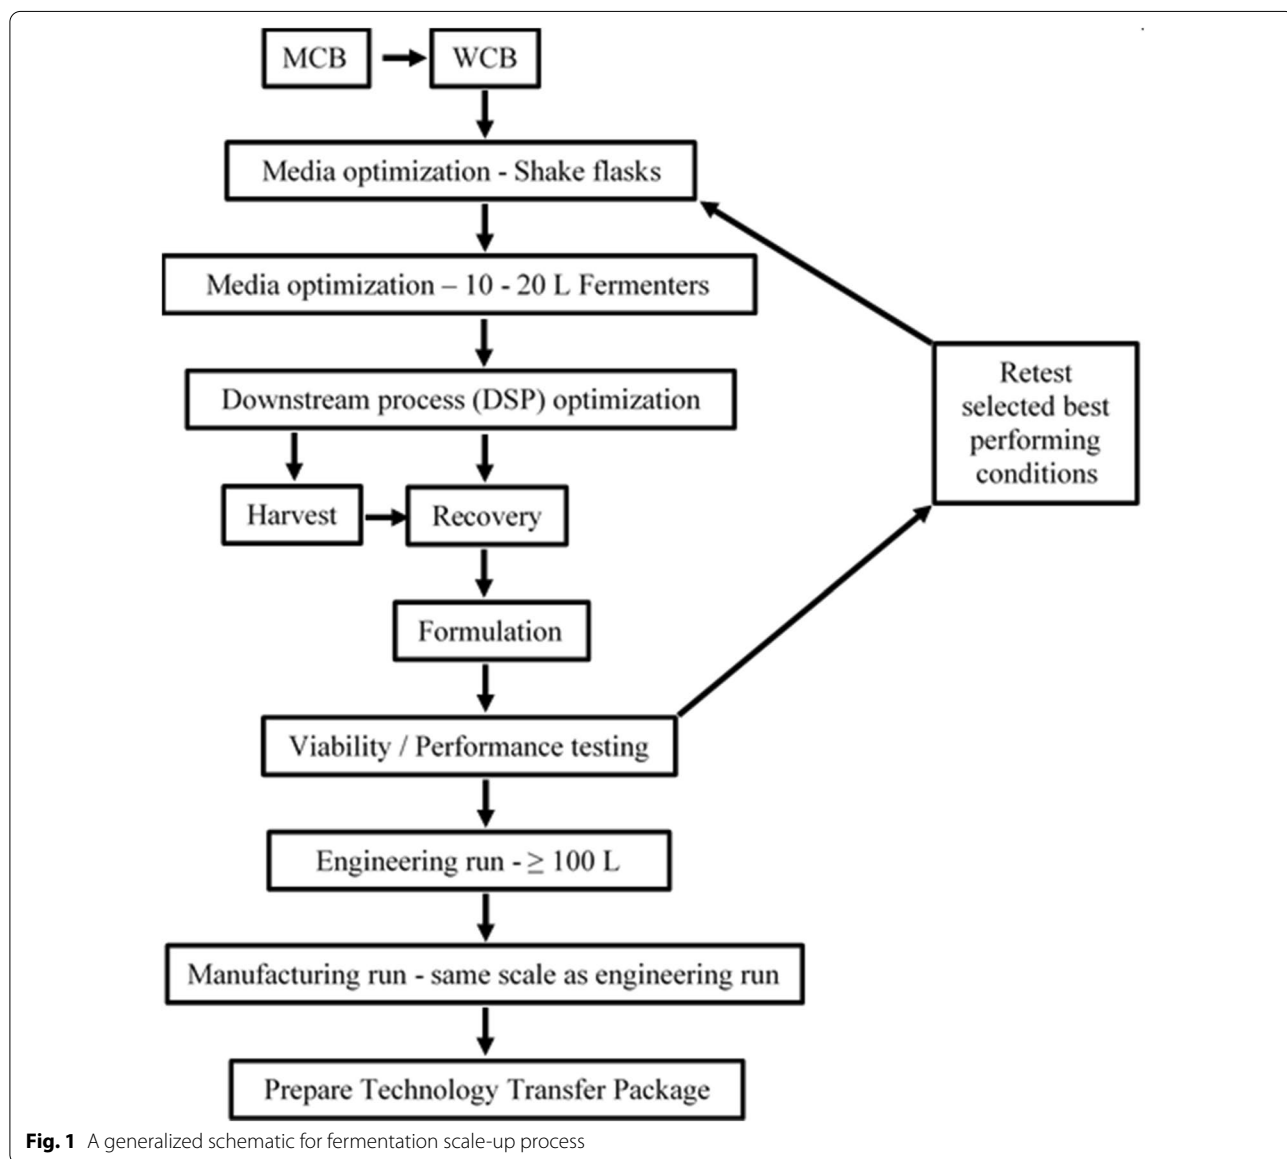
MCB

WCB

Media optimization - Shake flasks

Media optimization – 10 - 20 L Fermenters

Downstream process (DSP) optimization

Harvest

Recovery

Formulation

Viability / Performance testing

Engineering run - $\geq$ 100 L

Manufacturing run - same scale as engineering run

Prepare Technology Transfer Package

Retest selected best performing conditions

**Fig. 1** A generalized schematic for fermentation scale-up process